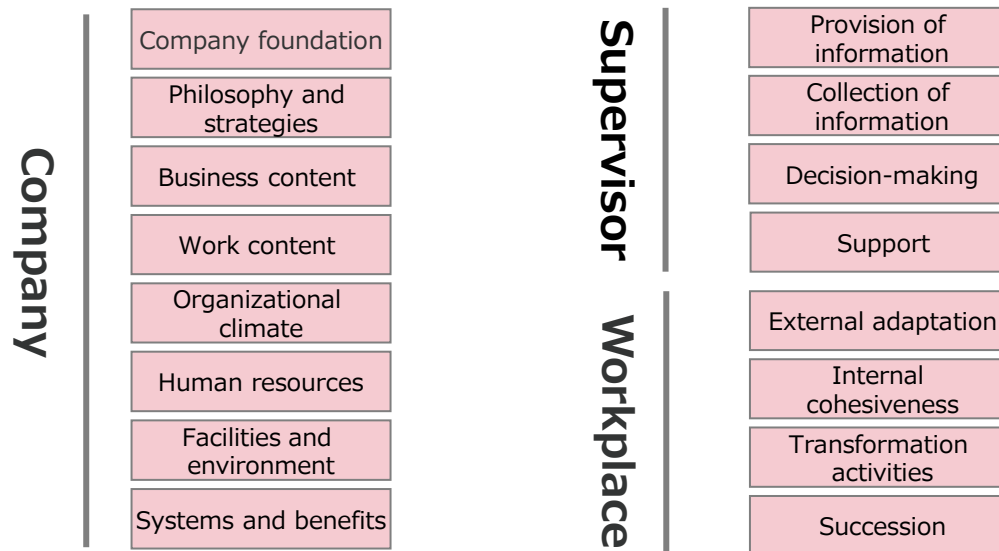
Company

Company foundation

Philosophy and strategies

Business content

Work content

Organizational climate

Human resources

Facilities and environment

Systems and benefits

Supervisor

Provision of information

Collection of information

Decision-making

Support

Workplace

External adaptation

Internal cohesiveness

Transformation activities

Succession